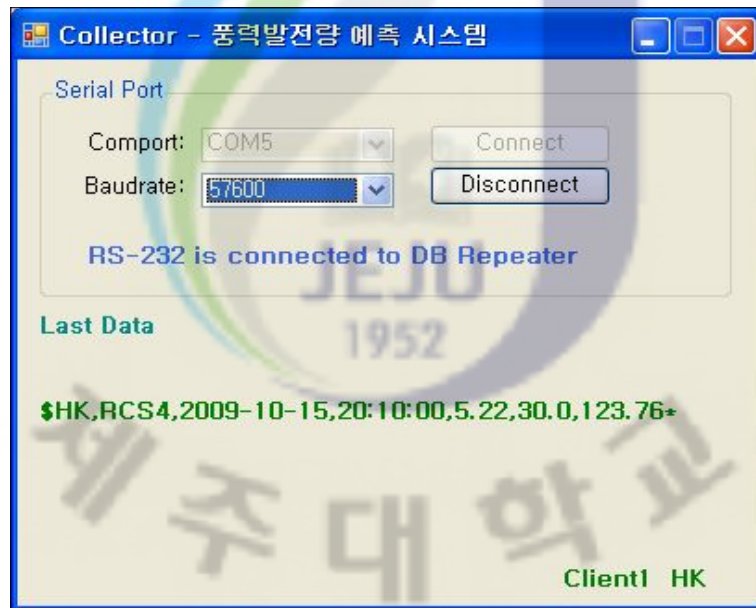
Collector - 풍력발전량 예측 시스템

Serial Port

Comport: COM5

Connect

Baudrate: 57600

Disconnect

RS-232 is connected to DB Repeater

JEJU

Last Data

1952

$HK,RCS4,2009-10-15,20:10:00,5.22,30.0,123.76*

제주대학교

Client1 HK